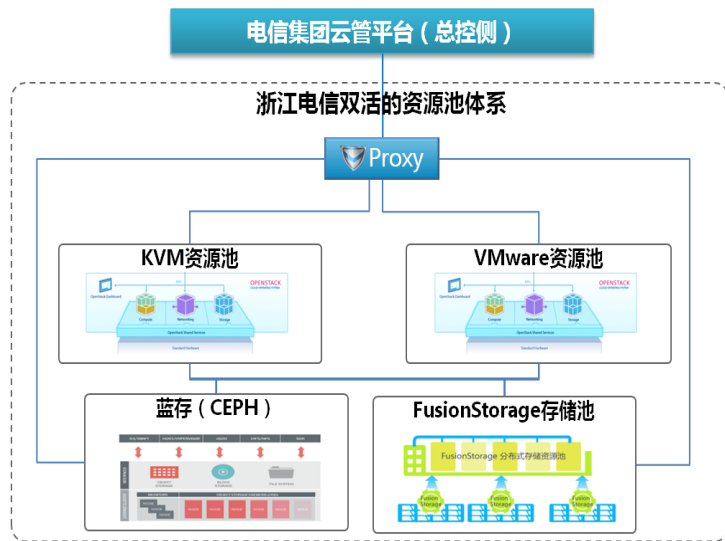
电信集团云管平台（总控侧）

浙江电信双活的资源池体系

Proxy

KVM资源池

OPENSTACK

OpenStack Dashboard

Compute

Networking

Storage

OpenStack Shared Services

Standard Hardware

VMware资源池

OPENSTACK

OpenStack Dashboard

Compute

Networking

Storage

OpenStack Shared Services

Standard Hardware

蓝存（CEPH）

OBJECT STORAGE

BLOCK STORAGE

FILE SYSTEM

FusionStorage存储池

FusionStorage 分布式存储资源池

Fusion Storage

Fusion Storage

Fusion Storage